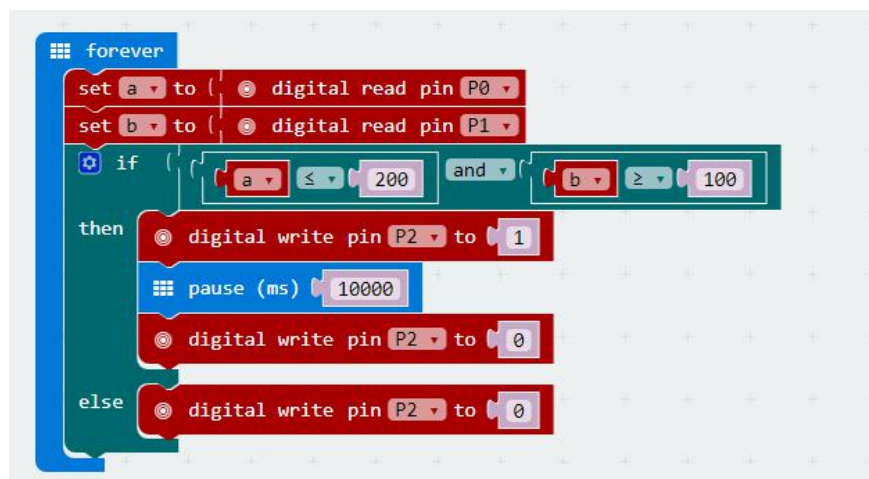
forever

set a to digital read pin P0

set b to digital read pin P1

if a ≤ 200 and b ≥ 100

then digital write pin P2 to 1

pause (ms) 10000

digital write pin P2 to 0

else digital write pin P2 to 0